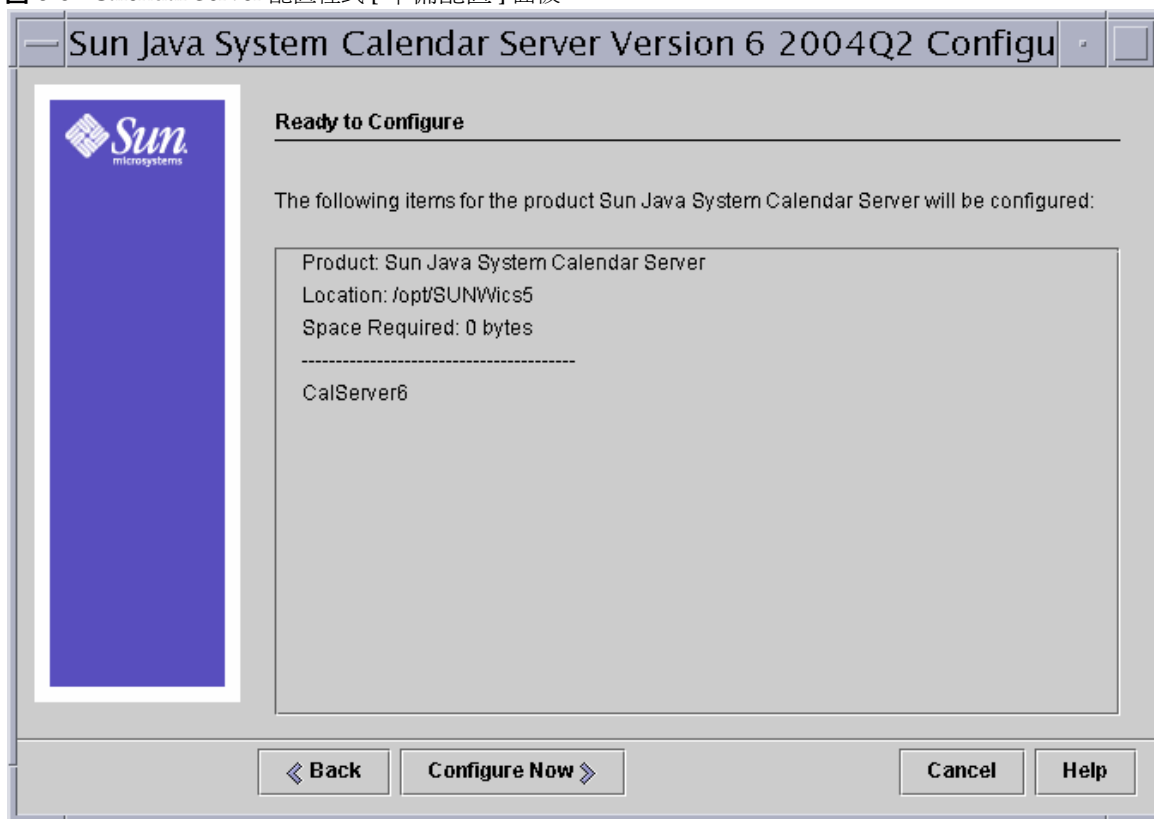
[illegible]

Sun Java System Calendar Server Version 6 2004Q2 Configu

Sun microsystems

Ready to Configure

The following items for the product Sun Java System Calendar Server will be configured:

Product: Sun Java System Calendar Server
Location: /opt/SUNWics5
Space Required: 0 bytes
----------------------------------------
CalServer6

≪ Back

Configure Now ≫

Cancel

Help